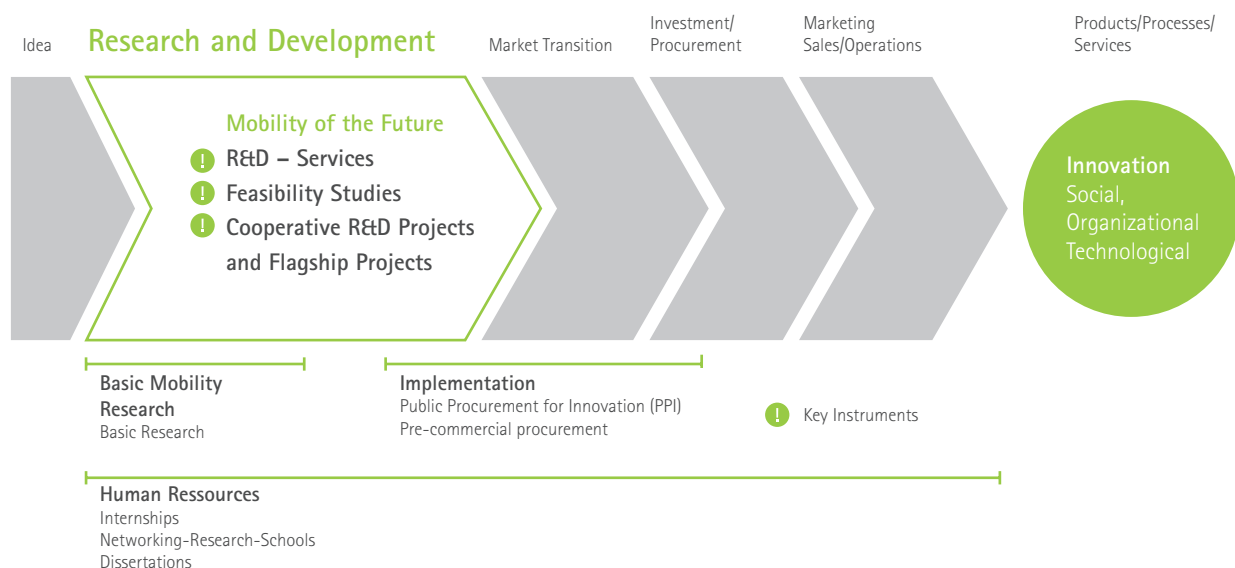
Idea

Research and Development

Market Transition

Investment/ Procurement

Marketing Sales/Operations

Products/Processes/ Services

Mobility of the Future

! R&D – Services

! Feasibility Studies

! Cooperative R&D Projects and Flagship Projects

Innovation
Social,
Organizational
Technological

Basic Mobility Research
Basic Research

Implementation
Public Procurement for Innovation (PPI)
Pre-commercial procurement

! Key Instruments

Human Ressources
Internships
Networking-Research-Schools
Dissertations